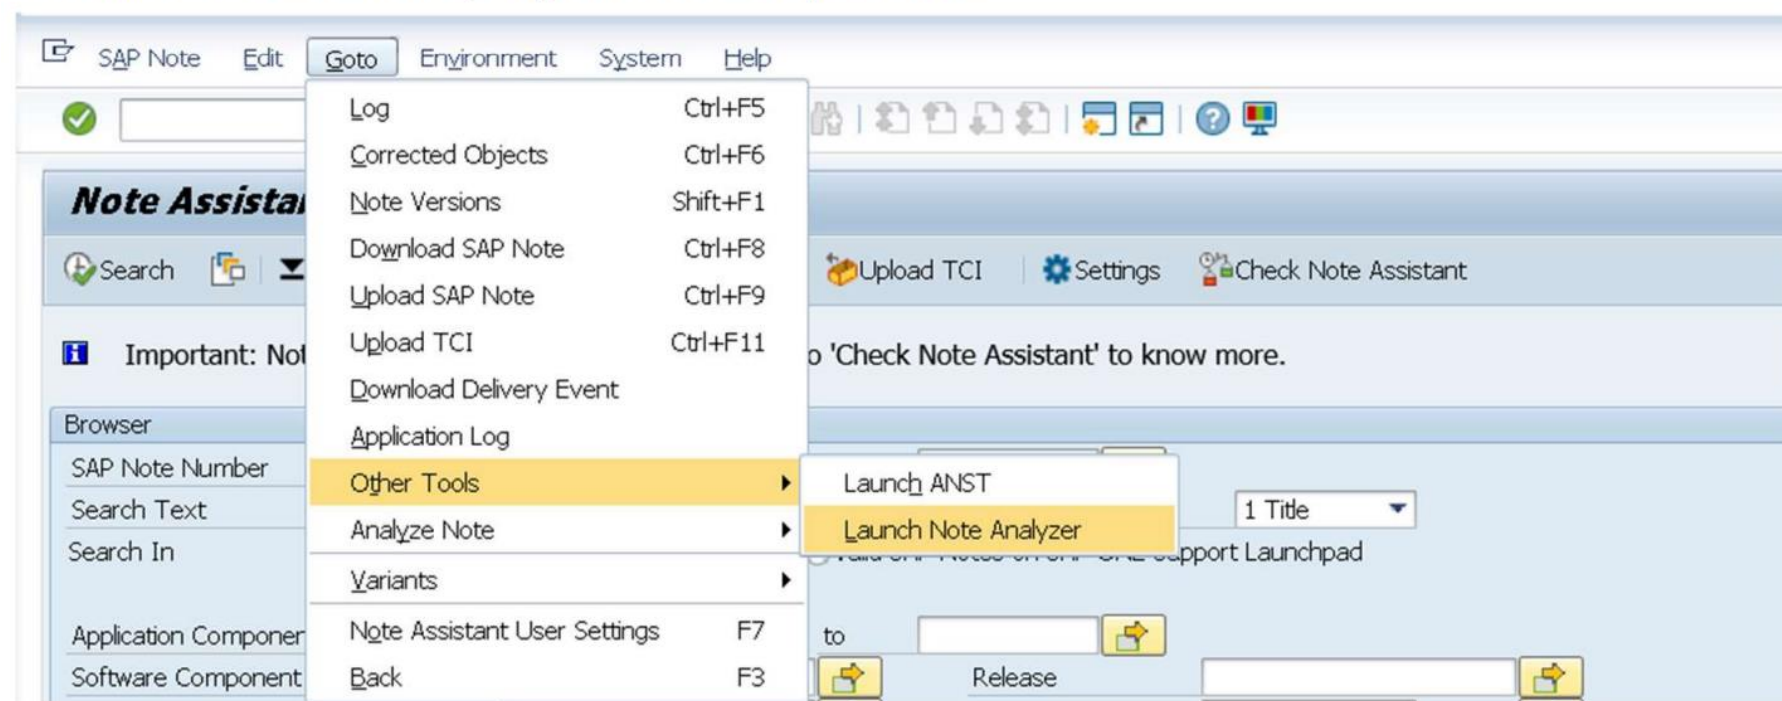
SAP Note Edit Goto Environment System Help

Log Ctrl+F5
Corrected Objects Ctrl+F6
Note Versions Shift+F1
Download SAP Note Ctrl+F8
Upload SAP Note Ctrl+F9
Upload TCI Ctrl+F11
Download Delivery Event
Application Log
Other Tools
Analyze Note
Variants
Note Assistant User Settings F7
Back F3

Launch ANST
Launch Note Analyzer

Note Assista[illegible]

Search Upload TCI Settings Check Note Assistant

Important: No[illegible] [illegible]o 'Check Note Assistant' to know more.

Browser
SAP Note Number
Search Text
Search In
Application Componen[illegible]
Software Component

1 Title
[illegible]pport Launchpad
to
Release